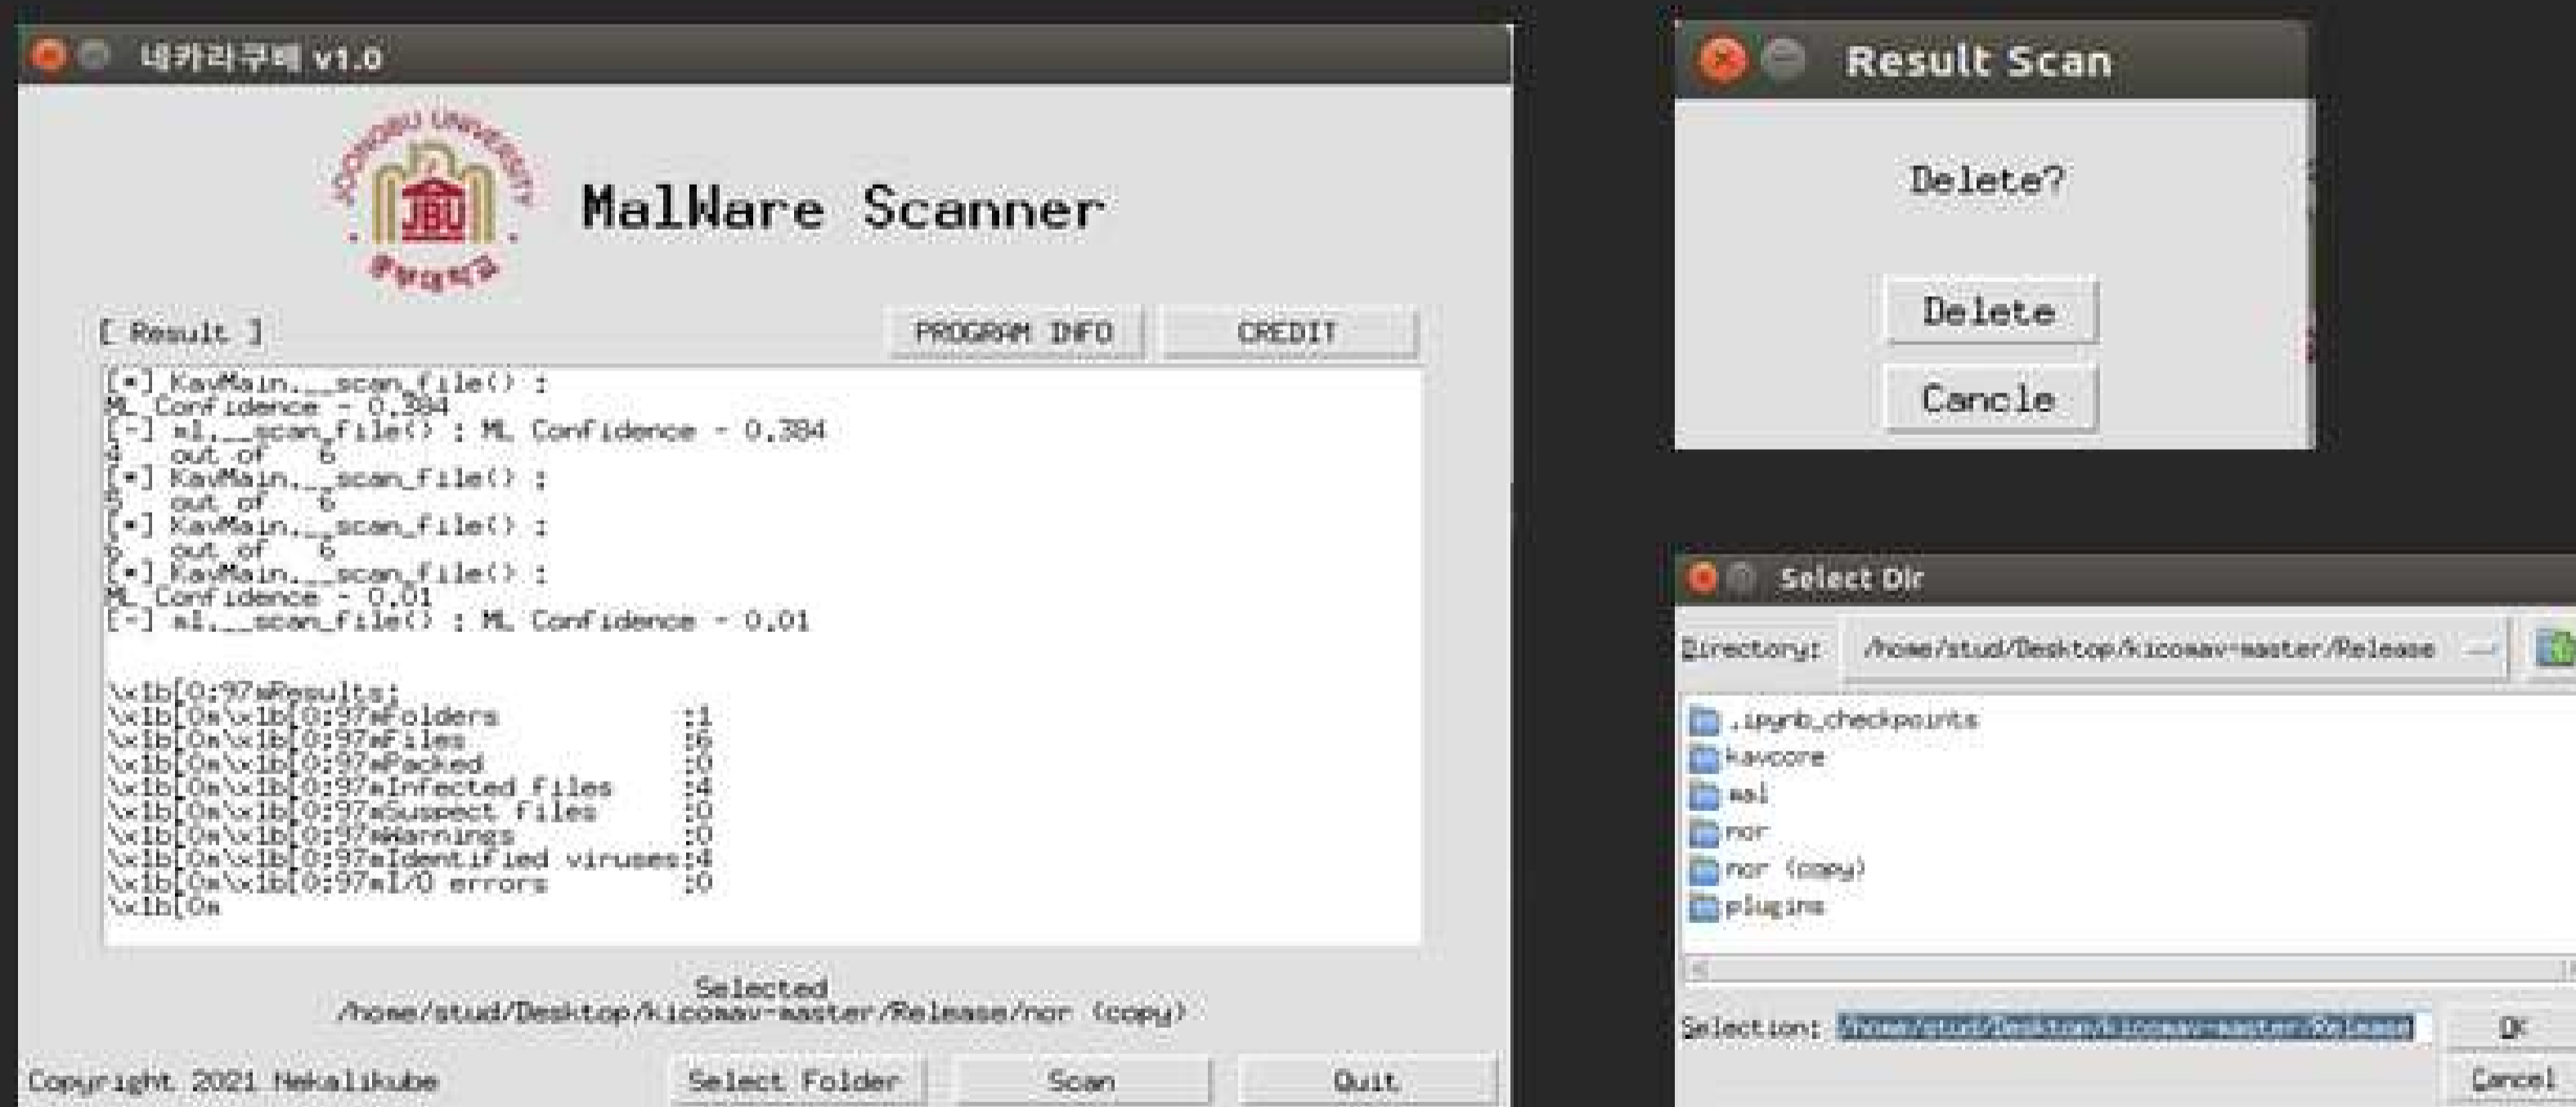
네카리쿠베 v1.0

JOONGBU UNIVERSITY
JBU
중부대학교

MalWare Scanner

[ Result ]

PROGRAM INFO

CREDIT

[*] KavMain.__scan_file() :
ML Confidence - 0.384
[-] ml.__scan_file() : ML Confidence - 0.384
4 out of 6
[*] KavMain.__scan_file() :
5 out of 6
[*] KavMain.__scan_file() :
6 out of 6
[*] KavMain.__scan_file() :
ML Confidence - 0.01
[-] ml.__scan_file() : ML Confidence - 0.01

\x1b[0;97mResults:
\x1b[0m\x1b[0;97mFolders :1
\x1b[0m\x1b[0;97mFiles :6
\x1b[0m\x1b[0;97mPacked :0
\x1b[0m\x1b[0;97mInfected files :4
\x1b[0m\x1b[0;97mSuspect files :0
\x1b[0m\x1b[0;97mWarnings :0
\x1b[0m\x1b[0;97mIdentified viruses:4
\x1b[0m\x1b[0;97mI/O errors :0
\x1b[0m

Selected
/home/stud/Desktop/kicomav-master/Release/nor (copy)

Copyright 2021 Nekalikube

Select Folder

Scan

Quit

Result Scan

Delete?

Delete

Cancle

Select Dir

Directory: /home/stud/Desktop/kicomav-master/Release

.ipynb_checkpoints
kavcore
mal
nor
nor (copy)
plugins

Selection: /home/stud/Desktop/kicomav-master/Release

OK

Cancel